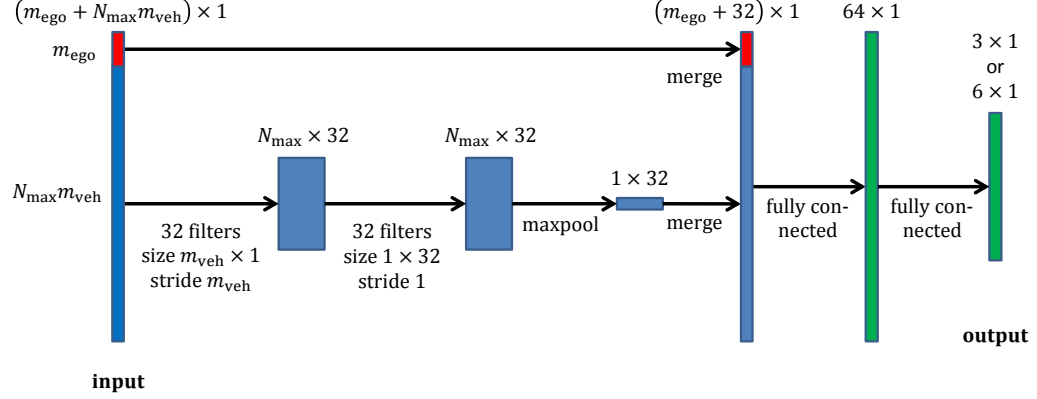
$(m_{\text{ego}} + N_{\max} m_{\text{veh}}) \times 1$

$(m_{\text{ego}} + 32) \times 1$

$64 \times 1$

$3 \times 1$
or
$6 \times 1$

$m_{\text{ego}}$

merge

$N_{\max} \times 32$

$N_{\max} \times 32$

$1 \times 32$

$N_{\max} m_{\text{veh}}$

32 filters
size $m_{\text{veh}} \times 1$
stride $m_{\text{veh}}$

32 filters
size $1 \times 32$
stride 1

maxpool

merge

fully connected

fully connected

output

input